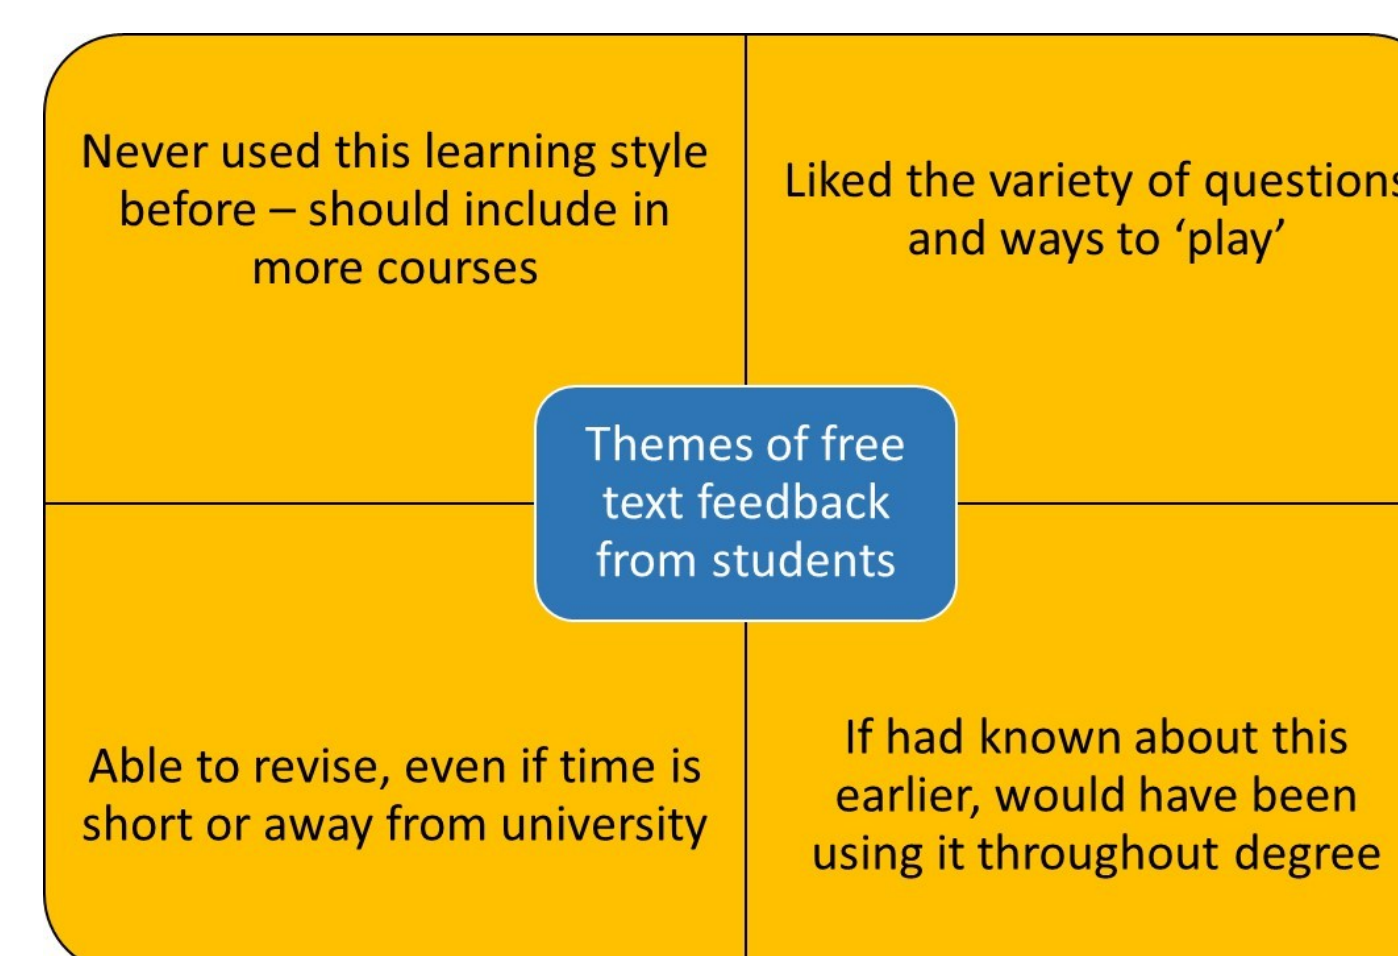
Never used this learning style before – should include in more courses

Liked the variety of question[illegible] and ways to ‘play’

Themes of free text feedback from students

Able to revise, even if time is short or away from university

If had known about this earlier, would have been using it throughout degree